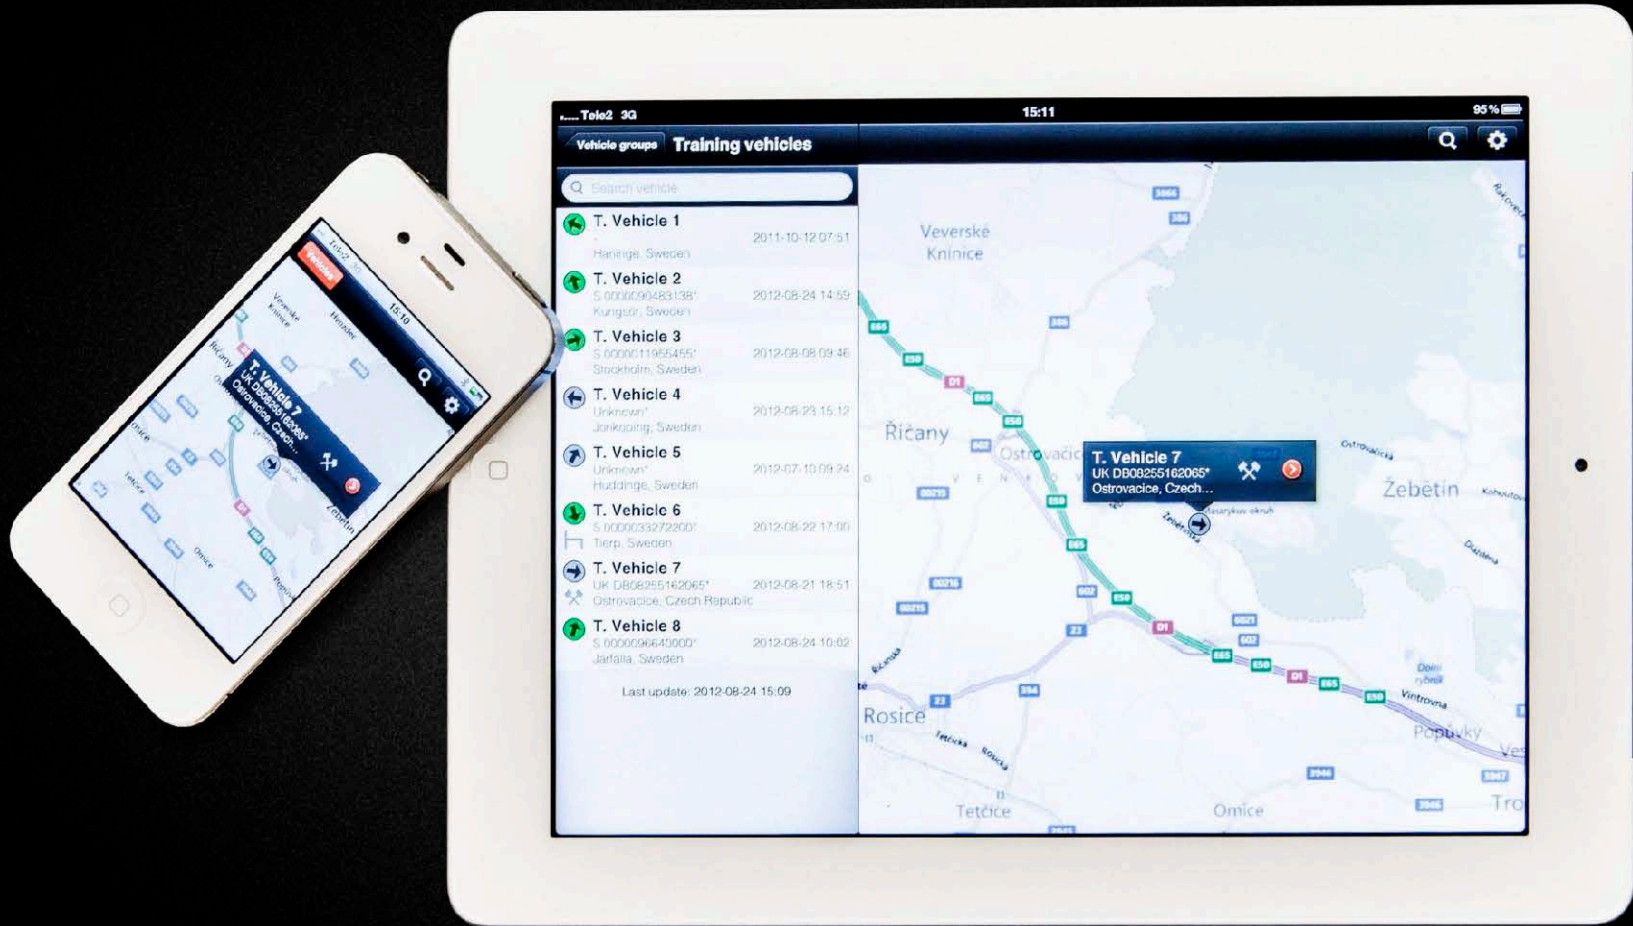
Tele2 3G
15:11
95 %
Vehicle groups
Training vehicles
Search vehicle

T. Vehicle 1
2011-10-12 07:51
Haninge, Sweden

T. Vehicle 2
S 0000090483138°
2012-08-24 14:59
Kungsör, Sweden

T. Vehicle 3
S 0000011955455°
2012-08-08 09:46
Stockholm, Sweden

T. Vehicle 4
Unknown°
2012-08-23 15:12
Jonkoping, Sweden

T. Vehicle 5
Unknown°
2012-07-10 09:24
Huddinge, Sweden

T. Vehicle 6
S 0000033272200°
2012-08-22 17:00
Tierp, Sweden

T. Vehicle 7
UK DB08255162065°
2012-08-21 18:51
Ostrovacice, Czech Republic

T. Vehicle 8
S 0000096640000°
2012-08-24 10:02
Jarfalla, Sweden

Last update: 2012-08-24 15:09

Veverské Knínice
Říčany
Ostrovačice
T. Vehicle 7
UK DB08255162065°
Ostrovacice, Czech...
Žebětín
Rosice
Tetčice
Omice
Popůvky
Vehicles
15:10
T. Vehicle 7
UK DB08255162065°
Ostrovacice, Czech...